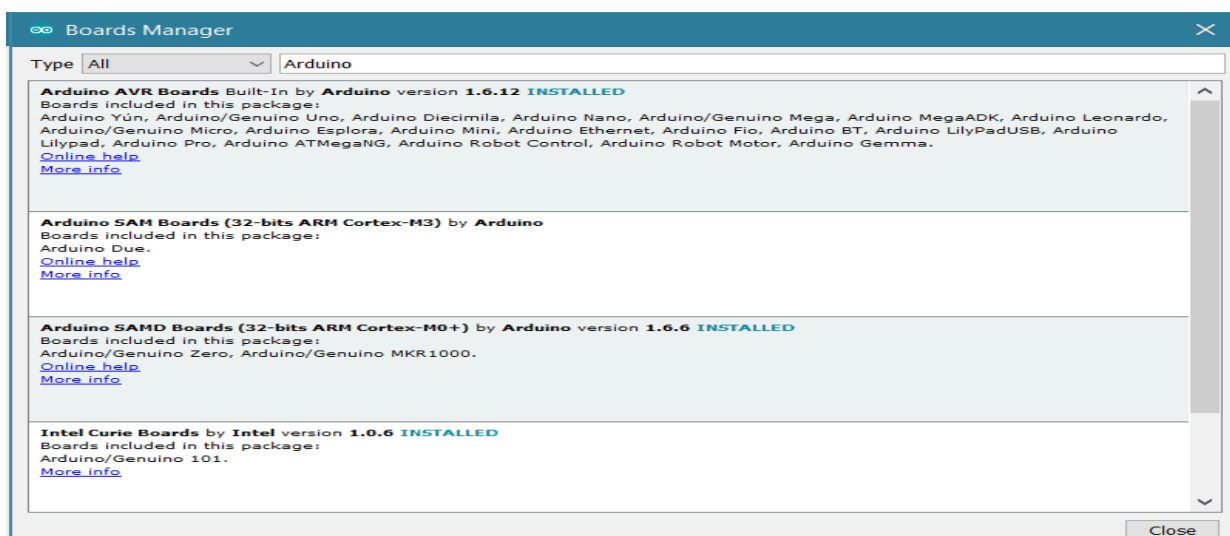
Boards Manager

Type All Arduino

**Arduino AVR Boards** Built-In by **Arduino** version **1.6.12** INSTALLED
Boards included in this package:
Arduino Yún, Arduino/Genuino Uno, Arduino Diecimila, Arduino Nano, Arduino/Genuino Mega, Arduino MegaADK, Arduino Leonardo, Arduino/Genuino Micro, Arduino Esplora, Arduino Mini, Arduino Ethernet, Arduino Fio, Arduino BT, Arduino LilyPadUSB, Arduino Lilypad, Arduino Pro, Arduino ATMegaNG, Arduino Robot Control, Arduino Robot Motor, Arduino Gemma.
Online help
More info

**Arduino SAM Boards (32-bits ARM Cortex-M3)** by **Arduino**
Boards included in this package:
Arduino Due.
Online help
More info

**Arduino SAMD Boards (32-bits ARM Cortex-M0+)** by **Arduino** version **1.6.6** INSTALLED
Boards included in this package:
Arduino/Genuino Zero, Arduino/Genuino MKR1000.
Online help
More info

**Intel Curie Boards** by **Intel** version **1.0.6** INSTALLED
Boards included in this package:
Arduino/Genuino 101.
More info

Close